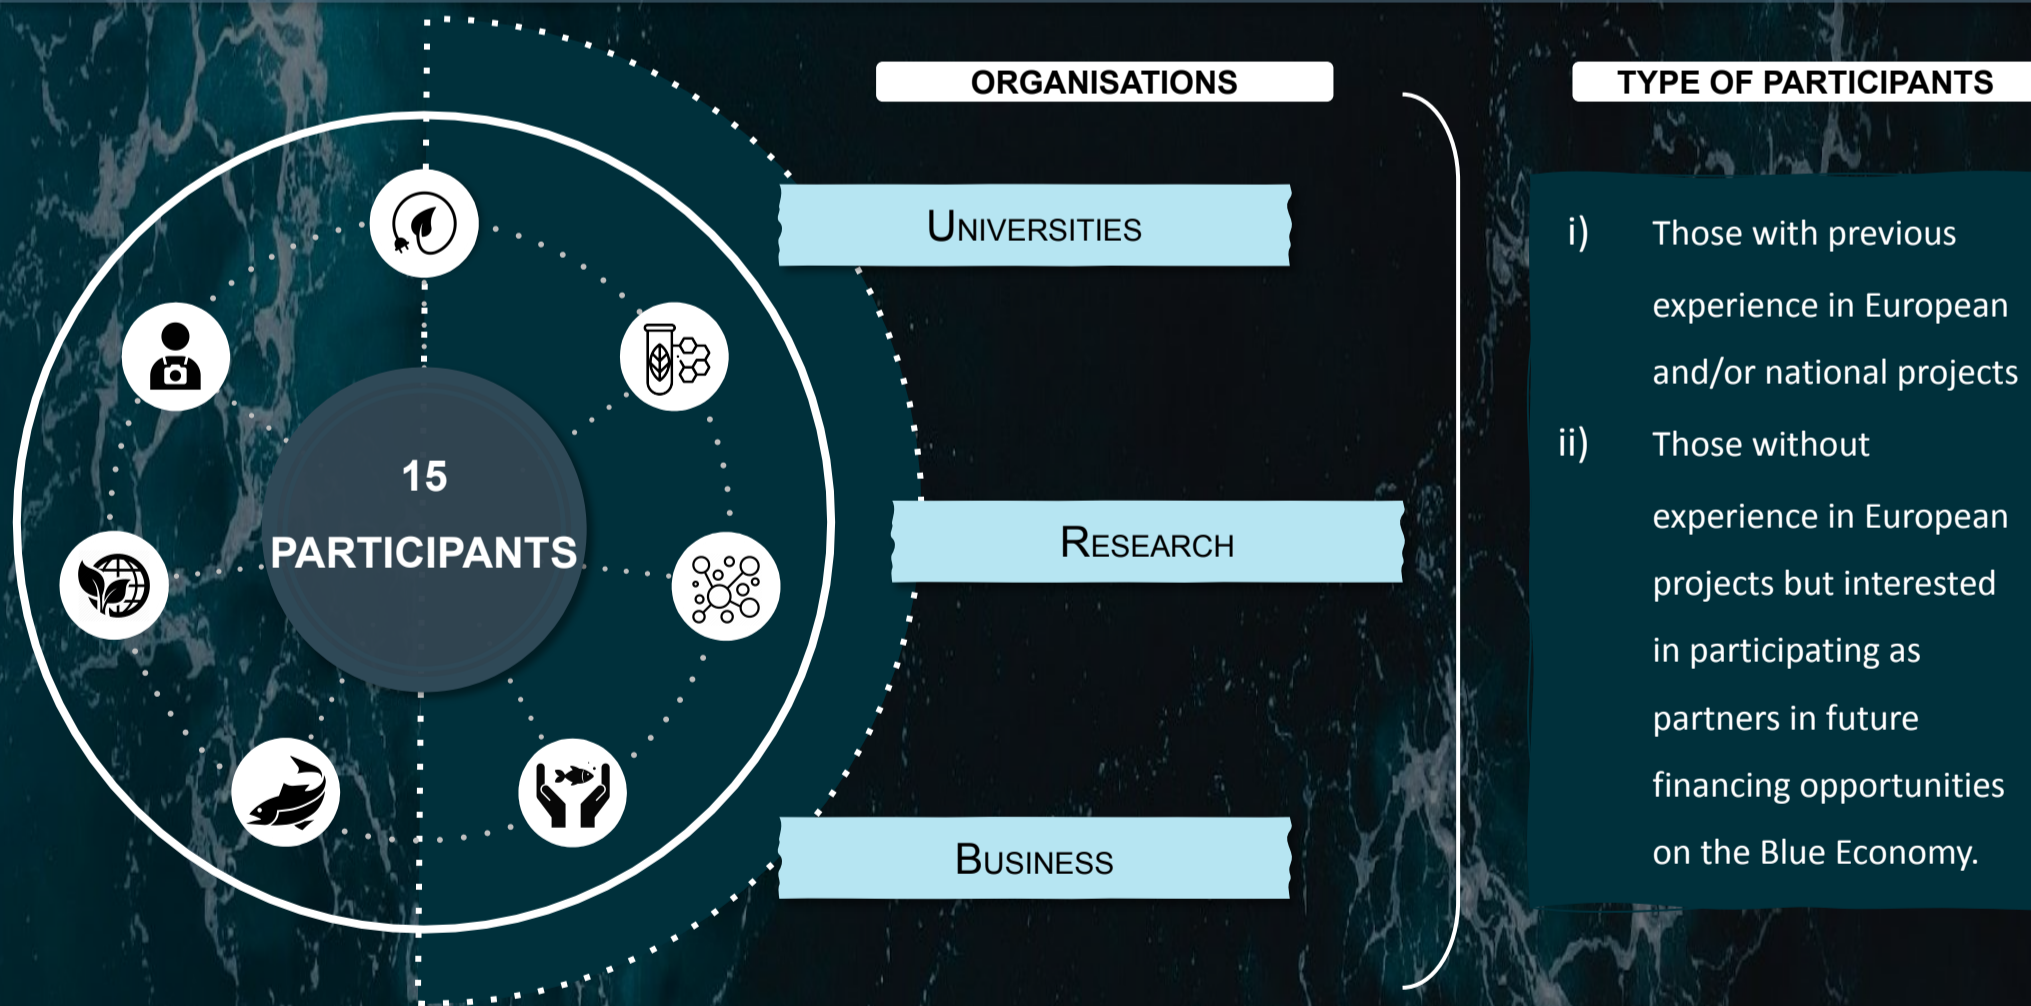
15
PARTICIPANTS

ORGANISATIONS

UNIVERSITIES

RESEARCH

BUSINESS

TYPE OF PARTICIPANTS

i) Those with previous experience in European and/or national projects

ii) Those without experience in European projects but interested in participating as partners in future financing opportunities on the Blue Economy.